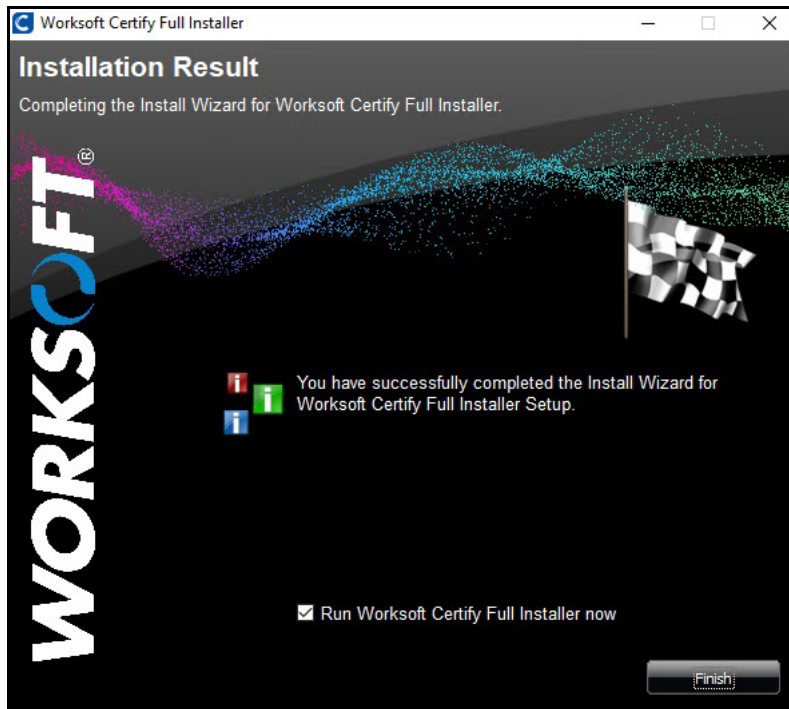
Worksoft Certify Full Installer

Installation Result

Completing the Install Wizard for Worksoft Certify Full Installer.

WORKSOFT®

You have successfully completed the Install Wizard for Worksoft Certify Full Installer Setup.

Run Worksoft Certify Full Installer now

Finish